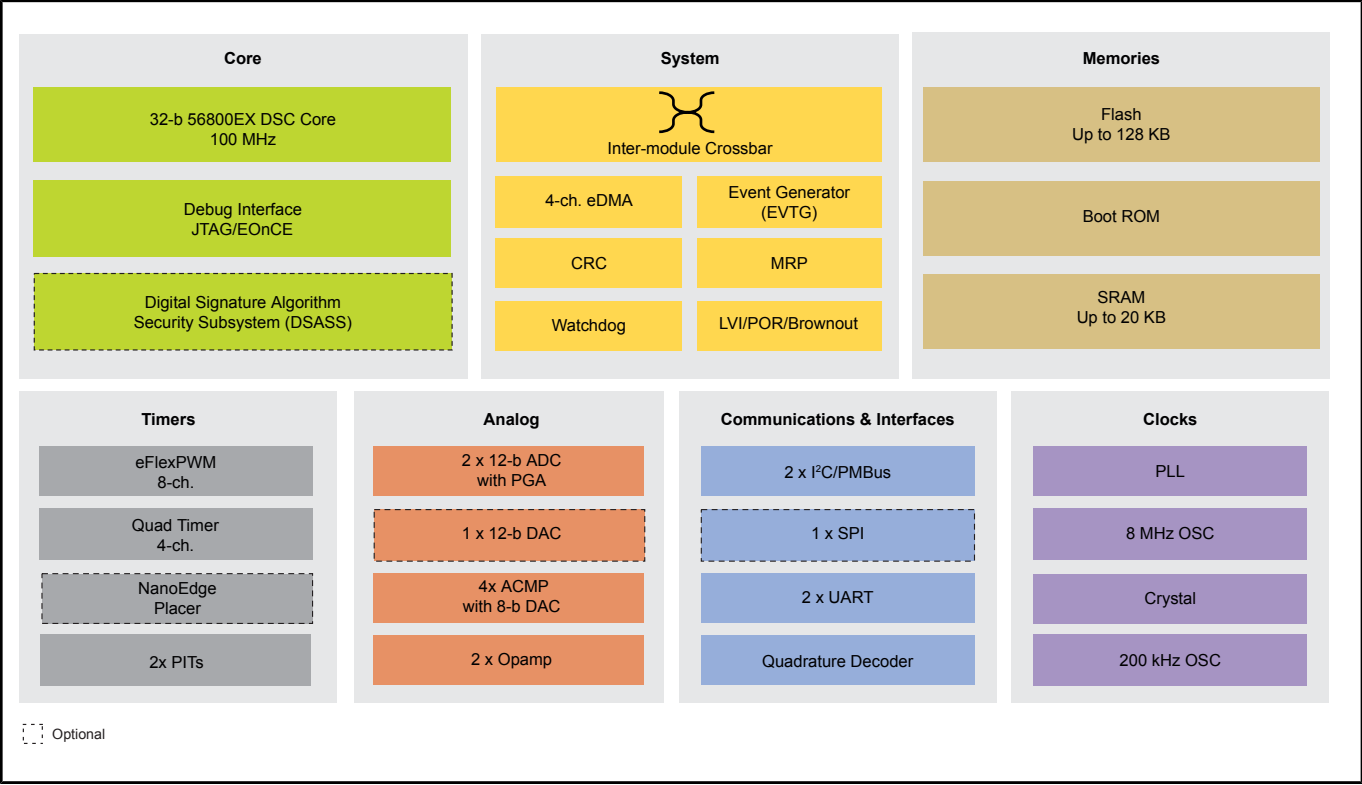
Core

32-b 56800EX DSC Core
100 MHz

Debug Interface
JTAG/EOnCE

Digital Signature Algorithm
Security Subsystem (DSASS)

System

Inter-module Crossbar

4-ch. eDMA

Event Generator
(EVTG)

CRC

MRP

Watchdog

LVI/POR/Brownout

Memories

Flash
Up to 128 KB

Boot ROM

SRAM
Up to 20 KB

Timers

eFlexPWM
8-ch.

Quad Timer
4-ch.

NanoEdge
Placer

2x PITs

Analog

2 x 12-b ADC
with PGA

1 x 12-b DAC

4x ACMP
with 8-b DAC

2 x Opamp

Communications & Interfaces

2 x I$^2$C/PMBus

1 x SPI

2 x UART

Quadrature Decoder

Clocks

PLL

8 MHz OSC

Crystal

200 kHz OSC

Optional